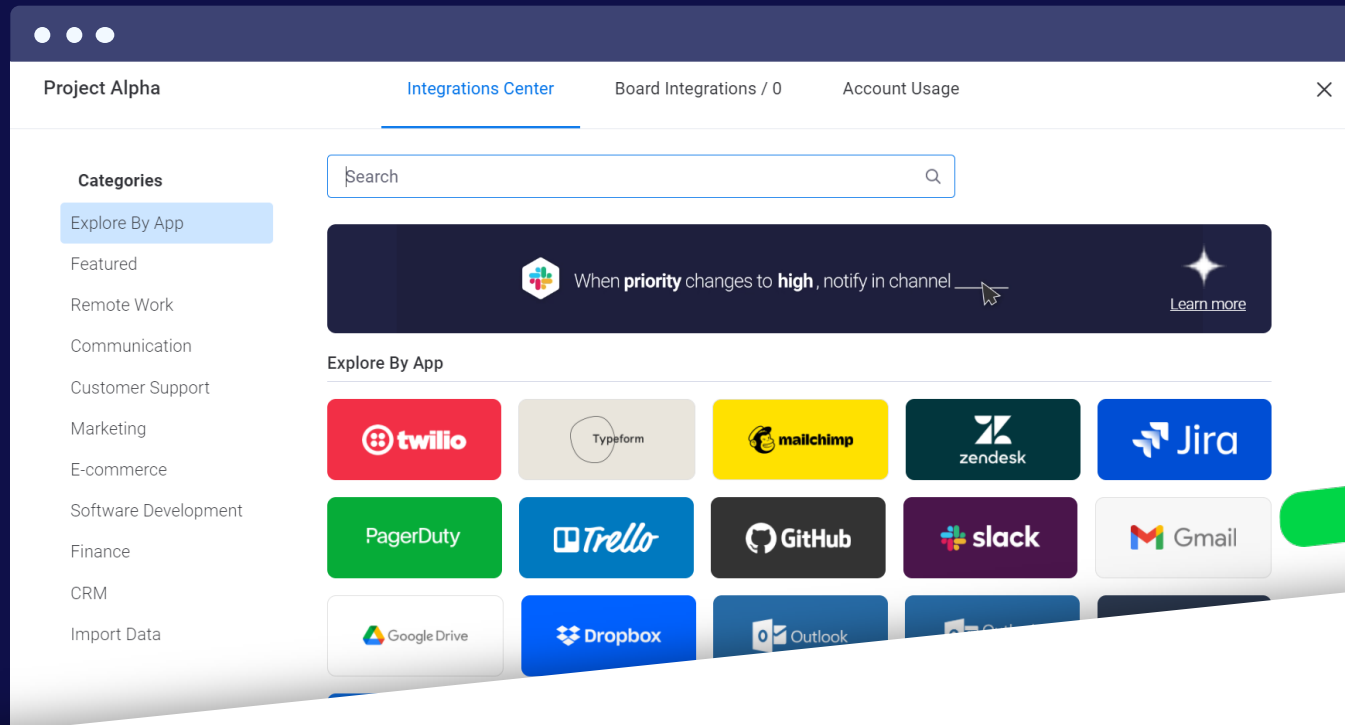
Project Alpha

Integrations Center Board Integrations / 0 Account Usage

Categories

Explore By App
Featured
Remote Work
Communication
Customer Support
Marketing
E-commerce
Software Development
Finance
CRM
Import Data

Search

When **priority** changes to **high**, notify in channel

Learn more

Explore By App

twilio
Typeform
mailchimp
zendesk
Jira
PagerDuty
Trello
GitHub
slack
Gmail
Google Drive
Dropbox
Outlook
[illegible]